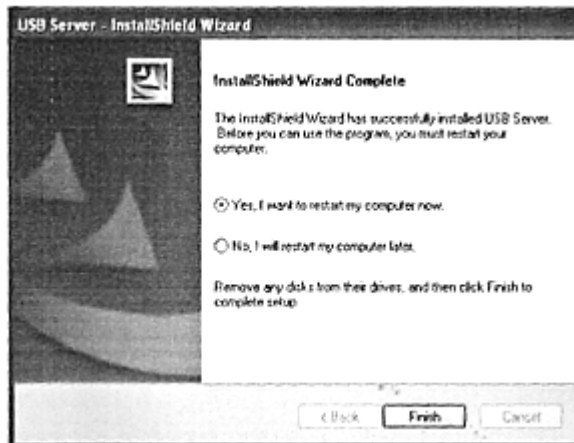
USB Server - InstallShield Wizard

InstallShield Wizard Complete

The InstallShield Wizard has successfully installed USB Server. Before you can use the program, you must restart your computer.

Yes, I want to restart my computer now.

No, I will restart my computer later.

Remove any disks from their drives, and then click Finish to complete setup.

< Back
Finish
Cancel